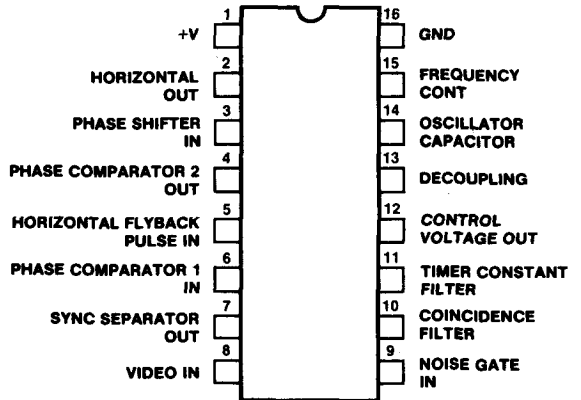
1 +V
2 HORIZONTAL OUT
3 PHASE SHIFTER IN
4 PHASE COMPARATOR 2 OUT
5 HORIZONTAL FLYBACK PULSE IN
6 PHASE COMPARATOR 1 IN
7 SYNC SEPARATOR OUT
8 VIDEO IN

16 GND
15 FREQUENCY CONT
14 OSCILLATOR CAPACITOR
13 DECOUPLING
12 CONTROL VOLTAGE OUT
11 TIMER CONSTANT FILTER
10 COINCIDENCE FILTER
9 NOISE GATE IN